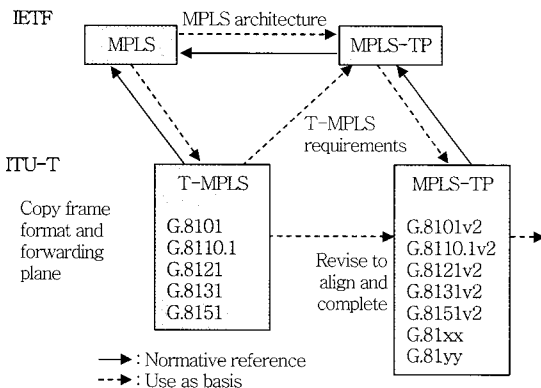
IETF

MPLS architecture

MPLS

MPLS-TP

T-MPLS requirements

ITU-T

Copy frame format and forwarding plane

T-MPLS

G.8101
G.8110.1
G.8121
G.8131
G.8151

Revise to align and complete

MPLS-TP

G.8101v2
G.8110.1v2
G.8121v2
G.8131v2
G.8151v2
G.81xx
G.81yy

: Normative reference
: Use as basis